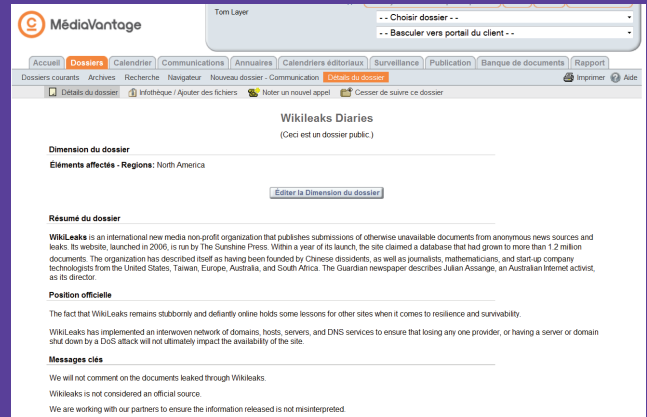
MédiaVantage

Tom Layer

- - Choisir dossier - -

- - Basculer vers portail du client - -

Accueil | Dossiers | Calendrier | Communications | Annuaires | Calendriers éditoriaux | Surveillance | Publication | Banque de documents | Rapport

Dossiers courants | Archives | Recherche | Navigateur | Nouveau dossier - Communication | Détails du dossier

Imprimer | Aide

Détails du dossier | Infothèque / Ajouter des fichiers | Noter un nouvel appel | Cesser de suivre ce dossier

Wikileaks Diaries

(Ceci est un dossier public.)

Dimension du dossier

Éléments affectés - Regions: North America

Éditer la Dimension du dossier

Résumé du dossier

WikiLeaks is an international new media non-profit organization that publishes submissions of otherwise unavailable documents from anonymous news sources and leaks. Its website, launched in 2006, is run by The Sunshine Press. Within a year of its launch, the site claimed a database that had grown to more than 1.2 million documents. The organization has described itself as having been founded by Chinese dissidents, as well as journalists, mathematicians, and start-up company technologists from the United States, Taiwan, Europe, Australia, and South Africa. The Guardian newspaper describes Julian Assange, an Australian Internet activist, as its director.

Position officielle

The fact that WikiLeaks remains stubbornly and defiantly online holds some lessons for other sites when it comes to resilience and survivability.

WikiLeaks has implemented an interwoven network of domains, hosts, servers, and DNS services to ensure that losing any one provider, or having a server or domain shut down by a DoS attack will not ultimately impact the availability of the site.

Messages clés

We will not comment on the documents leaked through Wikileaks.

Wikileaks is not considered an official source.

We are working with our partners to ensure the information released is not misinterpreted.